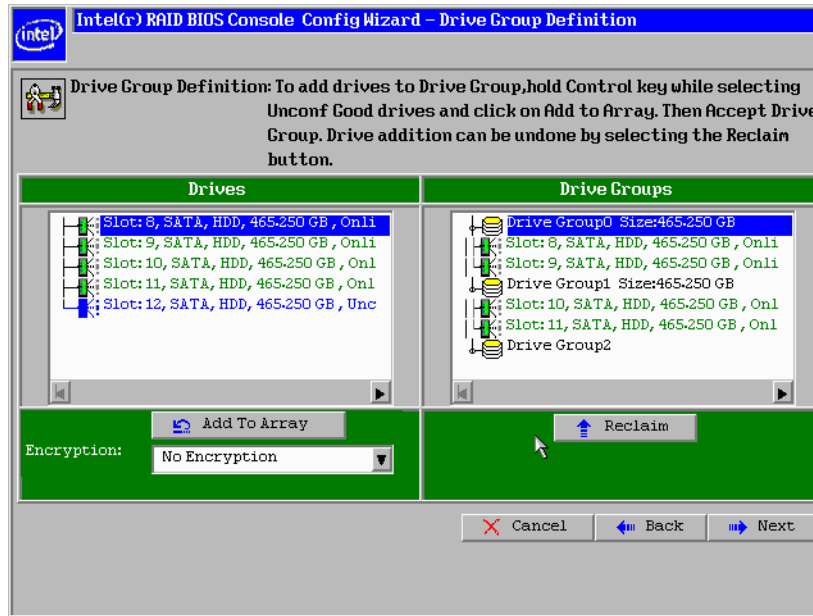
Intel(r) RAID BIOS Console Config Wizard – Drive Group Definition

Drive Group Definition: To add drives to Drive Group,hold Control key while selecting Unconf Good drives and click on Add to Array. Then Accept Drive Group. Drive addition can be undone by selecting the Reclaim button.

| Drives | Drive Groups |
|---|---|
| Slot: 8, SATA, HDD, 465.250 GB, Onli | Drive Group0 Size:465.250 GB |
| Slot: 9, SATA, HDD, 465.250 GB, Onli | Slot: 8, SATA, HDD, 465.250 GB, Onli |
| Slot: 10, SATA, HDD, 465.250 GB, Onl | Slot: 9, SATA, HDD, 465.250 GB, Onli |
| Slot: 11, SATA, HDD, 465.250 GB, Onl | Drive Group1 Size:465.250 GB |
| Slot: 12, SATA, HDD, 465.250 GB, Unc | Slot: 10, SATA, HDD, 465.250 GB, Onl |
| | Slot: 11, SATA, HDD, 465.250 GB, Onl |
| | Drive Group2 |

Add To Array

Encryption: No Encryption

Reclaim

Cancel Back Next